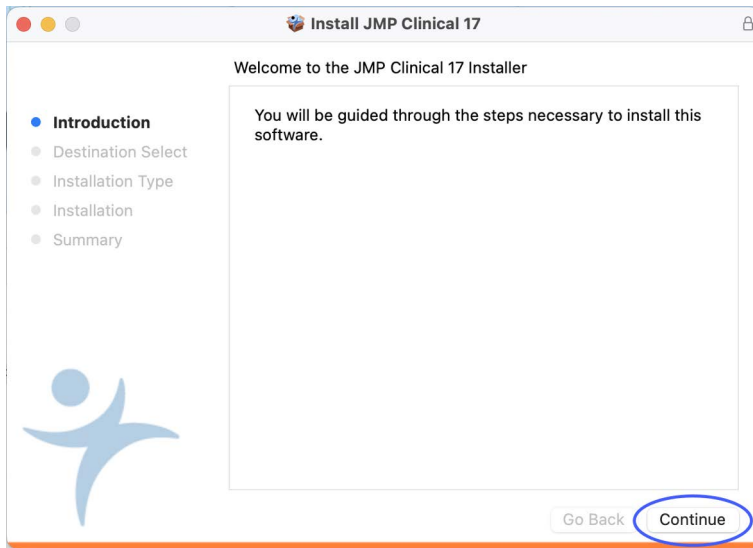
Install JMP Clinical 17

Welcome to the JMP Clinical 17 Installer

Introduction
Destination Select
Installation Type
Installation
Summary

You will be guided through the steps necessary to install this software.

Go Back
Continue